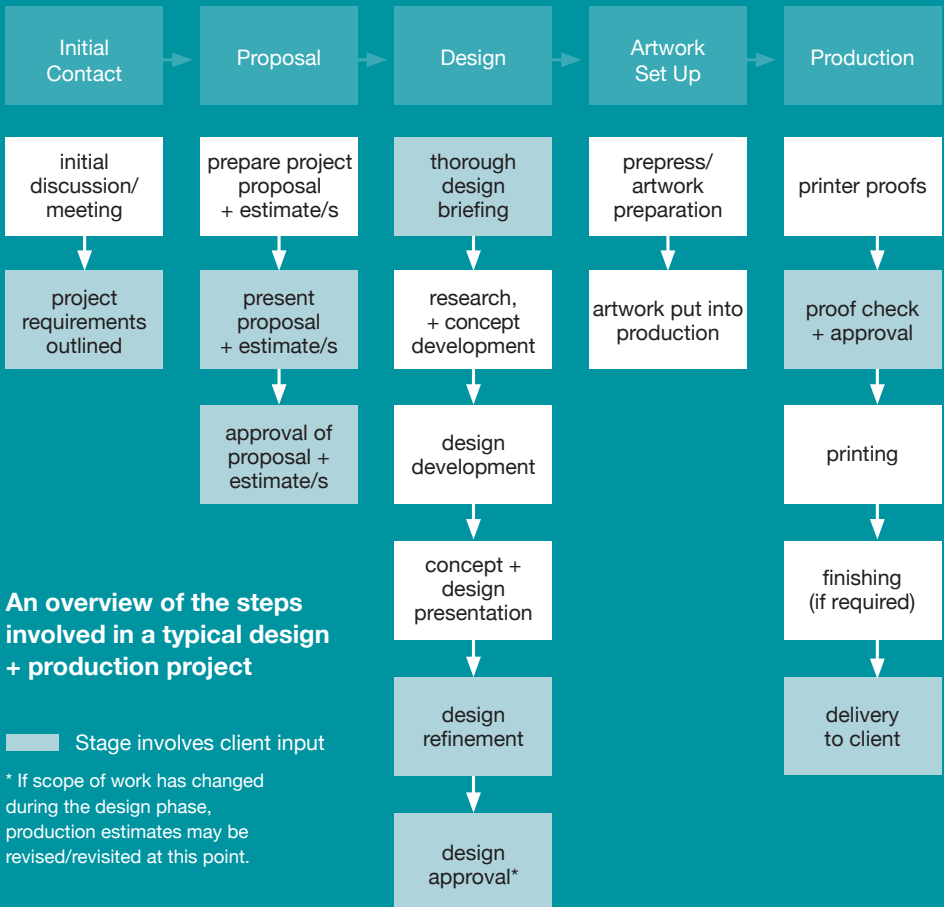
Initial Contact

initial discussion/ meeting

project requirements outlined

Proposal

prepare project proposal + estimate/s

present proposal + estimate/s

approval of proposal + estimate/s

Design

thorough design briefing

research, + concept development

design development

concept + design presentation

design refinement

design approval*

Artwork Set Up

prepress/ artwork preparation

artwork put into production

Production

printer proofs

proof check + approval

printing

finishing (if required)

delivery to client

An overview of the steps involved in a typical design + production project

Stage involves client input

* If scope of work has changed during the design phase, production estimates may be revised/revisited at this point.